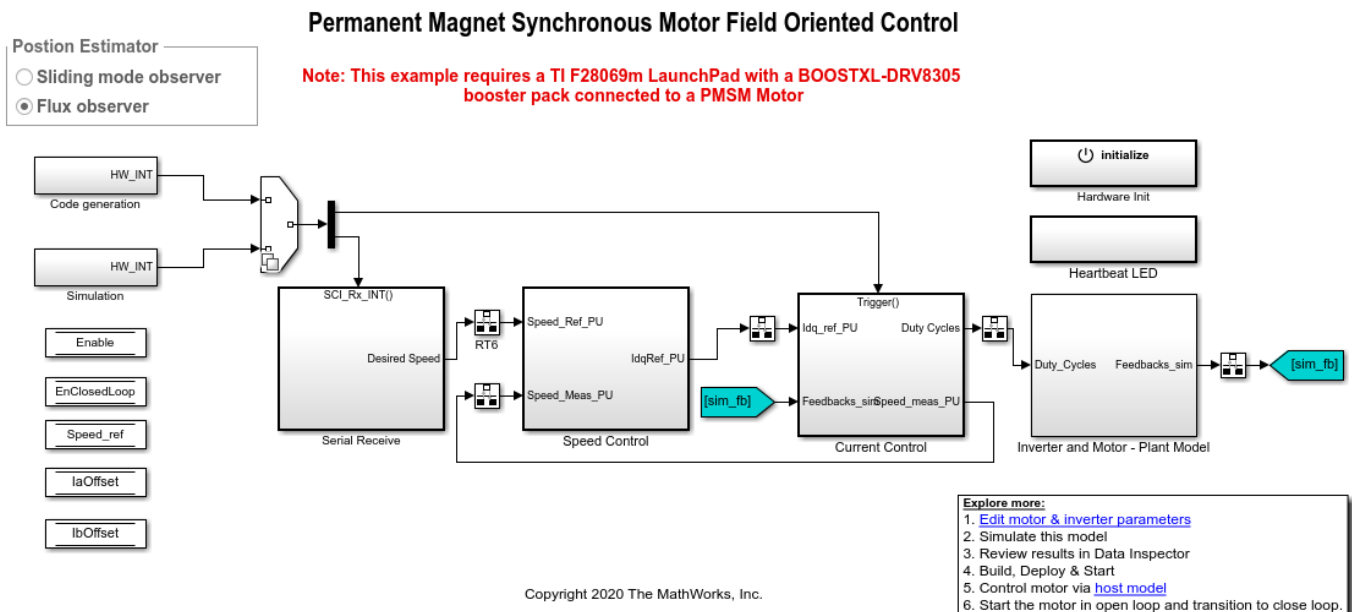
Permanent Magnet Synchronous Motor Field Oriented Control

Postion Estimator
Sliding mode observer
Flux observer

Note: This example requires a TI F28069m LaunchPad with a BOOSTXL-DRV8305 booster pack connected to a PMSM Motor

HW_INT
Code generation

HW_INT
Simulation

initialize
Hardware Init

Heartbeat LED

SCI_Rx_INT()
Desired Speed
Serial Receive

RT6

Speed_Ref_PU
Speed_Meas_PU
IdqRef_PU
Speed Control

Trigger()
Idq_ref_PU
Duty Cycles
Feedbacks_sim
Speed_meas_PU
Current Control

[sim_fb]

Duty_Cycles
Feedbacks_sim
Inverter and Motor - Plant Model

[sim_fb]

Enable
EnClosedLoop
Speed_ref
IaOffset
IbOffset

Explore more:
1. Edit motor & inverter parameters
2. Simulate this model
3. Review results in Data Inspector
4. Build, Deploy & Start
5. Control motor via host model
6. Start the motor in open loop and transition to close loop.

Copyright 2020 The MathWorks, Inc.